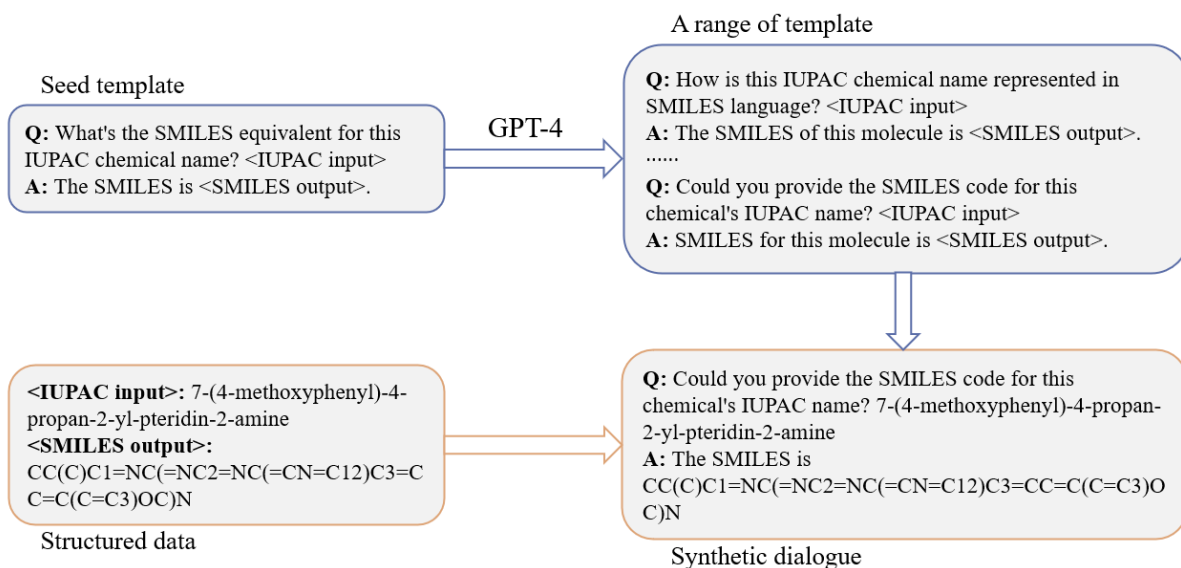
Seed template

Q: What's the SMILES equivalent for this IUPAC chemical name? <IUPAC input>
A: The SMILES is <SMILES output>.

GPT-4

A range of template

Q: How is this IUPAC chemical name represented in SMILES language? <IUPAC input>
A: The SMILES of this molecule is <SMILES output>.
......
Q: Could you provide the SMILES code for this chemical's IUPAC name? <IUPAC input>
A: SMILES for this molecule is <SMILES output>.

<IUPAC input>: 7-(4-methoxyphenyl)-4-propan-2-yl-pteridin-2-amine
<SMILES output>:
CC(C)C1=NC(=NC2=NC(=CN=C12)C3=CC=C(C=C3)OC)N

Structured data

Q: Could you provide the SMILES code for this chemical's IUPAC name? 7-(4-methoxyphenyl)-4-propan-2-yl-pteridin-2-amine
A: The SMILES is CC(C)C1=NC(=NC2=NC(=CN=C12)C3=CC=C(C=C3)OC)N

Synthetic dialogue